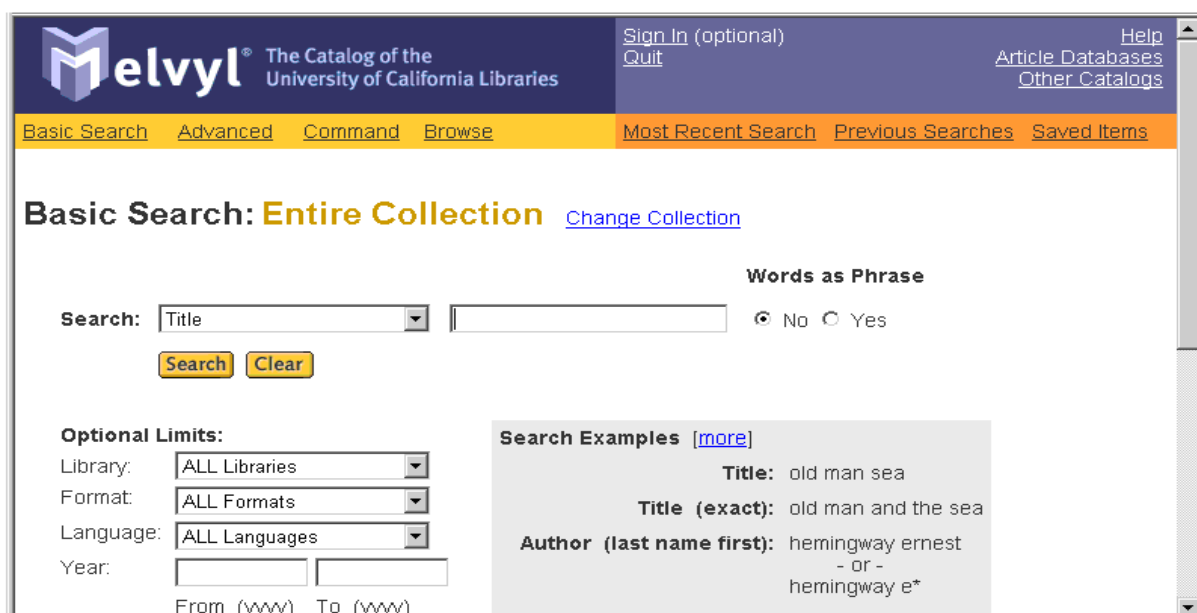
Melvyl® The Catalog of the University of California Libraries

Sign In (optional)
Quit

Help
Article Databases
Other Catalogs

Basic Search Advanced Command Browse

Most Recent Search Previous Searches Saved Items

Basic Search: Entire Collection Change Collection

Words as Phrase

Search: Title

No Yes

Search Clear

Optional Limits:
Library: ALL Libraries
Format: ALL Formats
Language: ALL Languages
Year:
From (yyyy) To (yyyy)

Search Examples [more]
Title: old man sea
Title (exact): old man and the sea
Author (last name first): hemingway ernest
- or -
hemingway e*